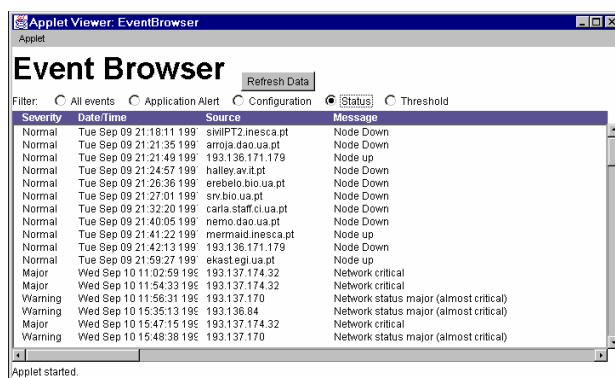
Applet Viewer: EventBrowser

Applet

Event Browser

Refresh Data

Filter: All events Application Alert Configuration Status Threshold

| Severity | Date/Time | Source | Message |
|---|---|---|---|
| Normal | Tue Sep 09 21:18:11 199 | sivilPT2.inesca.pt | Node Down |
| Normal | Tue Sep 09 21:21:35 199 | arroja.dao.ua.pt | Node Down |
| Normal | Tue Sep 09 21:21:49 199 | 193.136.171.179 | Node up |
| Normal | Tue Sep 09 21:24:57 199 | halley.av.it.pt | Node Down |
| Normal | Tue Sep 09 21:26:36 199 | erebelo.bio.ua.pt | Node Down |
| Normal | Tue Sep 09 21:27:01 199 | srv.bio.ua.pt | Node Down |
| Normal | Tue Sep 09 21:32:20 199 | carla.staff.ci.ua.pt | Node Down |
| Normal | Tue Sep 09 21:40:05 199 | nemo.dao.ua.pt | Node Down |
| Normal | Tue Sep 09 21:41:22 199 | mermaid.inesca.pt | Node up |
| Normal | Tue Sep 09 21:42:13 199 | 193.136.171.179 | Node Down |
| Normal | Tue Sep 09 21:59:27 199 | ekast.egi.ua.pt | Node up |
| Major | Wed Sep 10 11:02:59 199 | 193.137.174.32 | Network critical |
| Major | Wed Sep 10 11:54:33 199 | 193.137.174.32 | Network critical |
| Warning | Wed Sep 10 11:56:31 199 | 193.137.170 | Network status major (almost critical) |
| Warning | Wed Sep 10 15:35:13 199 | 193.136.84 | Network status major (almost critical) |
| Major | Wed Sep 10 15:47:15 199 | 193.137.174.32 | Network critical |
| Warning | Wed Sep 10 15:48:38 199 | 193.137.170 | Network status major (almost critical) |

Applet started.